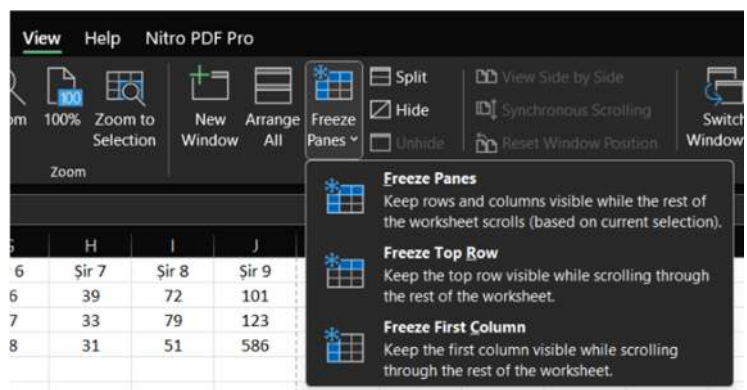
View Help Nitro PDF Pro

om 100% Zoom to Selection New Window Arrange All Freeze Panes Split Hide Unhide View Side by Side Synchronous Scrolling Reset Window Position Switch Window

Zoom

Freeze Panes
Keep rows and columns visible while the rest of the worksheet scrolls (based on current selection).

Freeze Top Row
Keep the top row visible while scrolling through the rest of the worksheet.

Freeze First Column
Keep the first column visible while scrolling through the rest of the worksheet.

| G | H | I | J |
|---|---|---|---|
| 6 | Şir 7 | Şir 8 | Şir 9 |
| 6 | 39 | 72 | 101 |
| 7 | 33 | 79 | 123 |
| 8 | 31 | 51 | 586 |